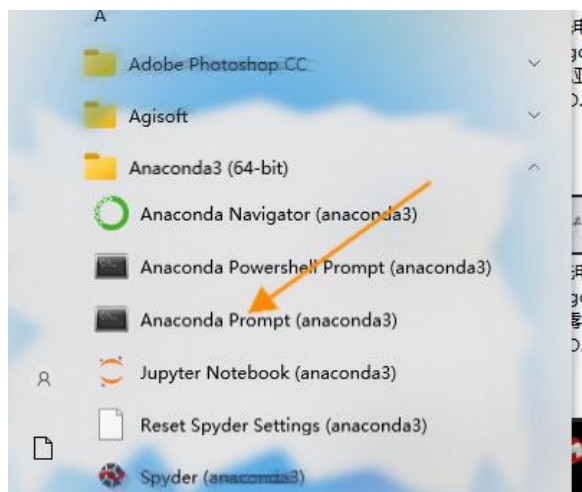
A

Adobe Photoshop CC

Agisoft

Anaconda3 (64-bit)

Anaconda Navigator (anaconda3)

Anaconda Powershell Prompt (anaconda3)

Anaconda Prompt (anaconda3)

Jupyter Notebook (anaconda3)

Reset Spyder Settings (anaconda3)

Spyder (anaconda3)